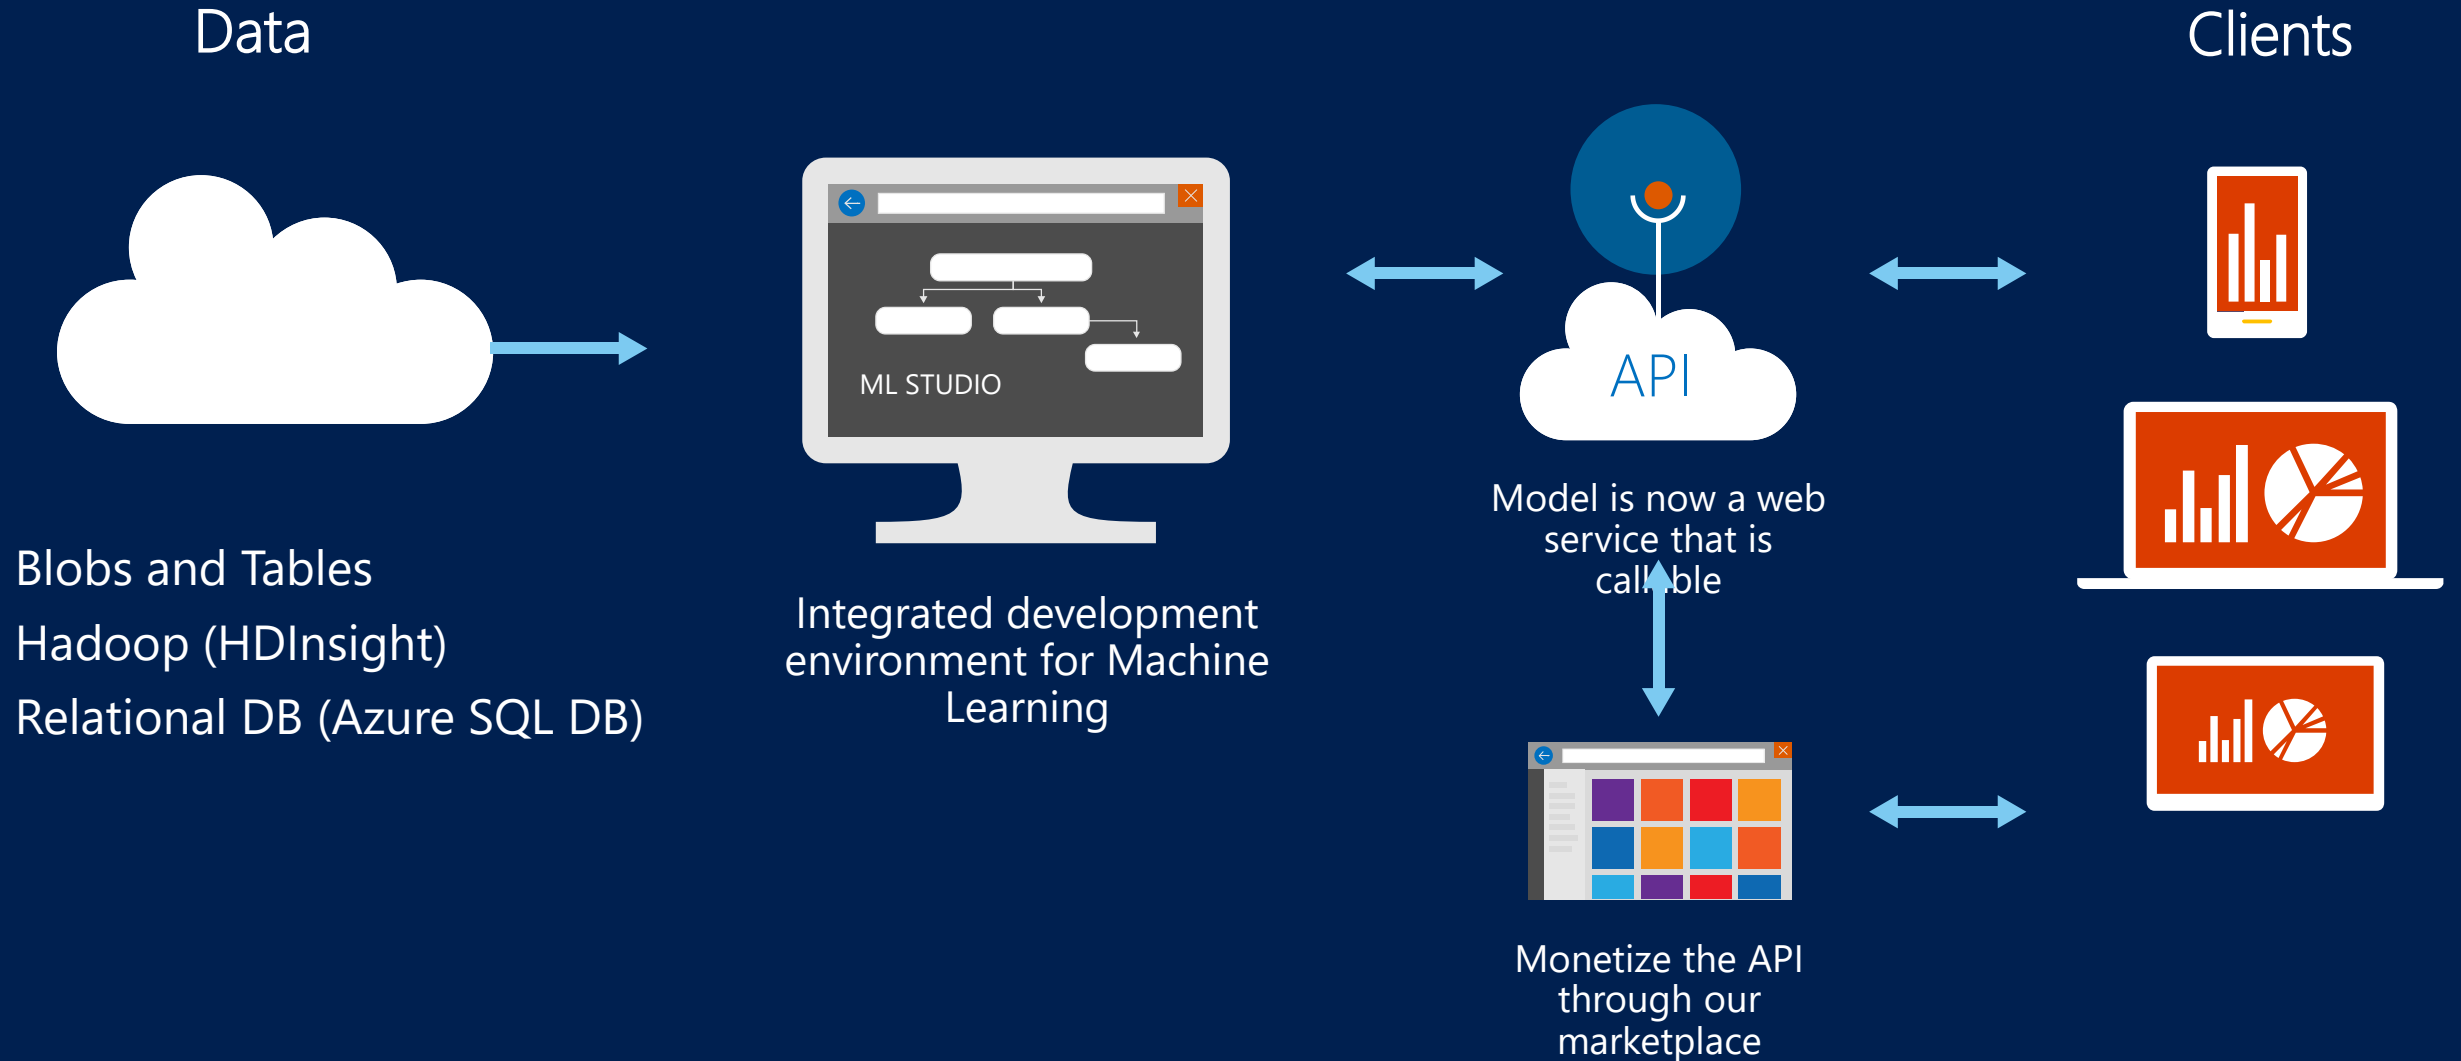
Data

Clients

ML STUDIO

API

Model is now a web service that is callable

Blobs and Tables

Hadoop (HDInsight)

Relational DB (Azure SQL DB)

Integrated development environment for Machine Learning

Monetize the API through our marketplace